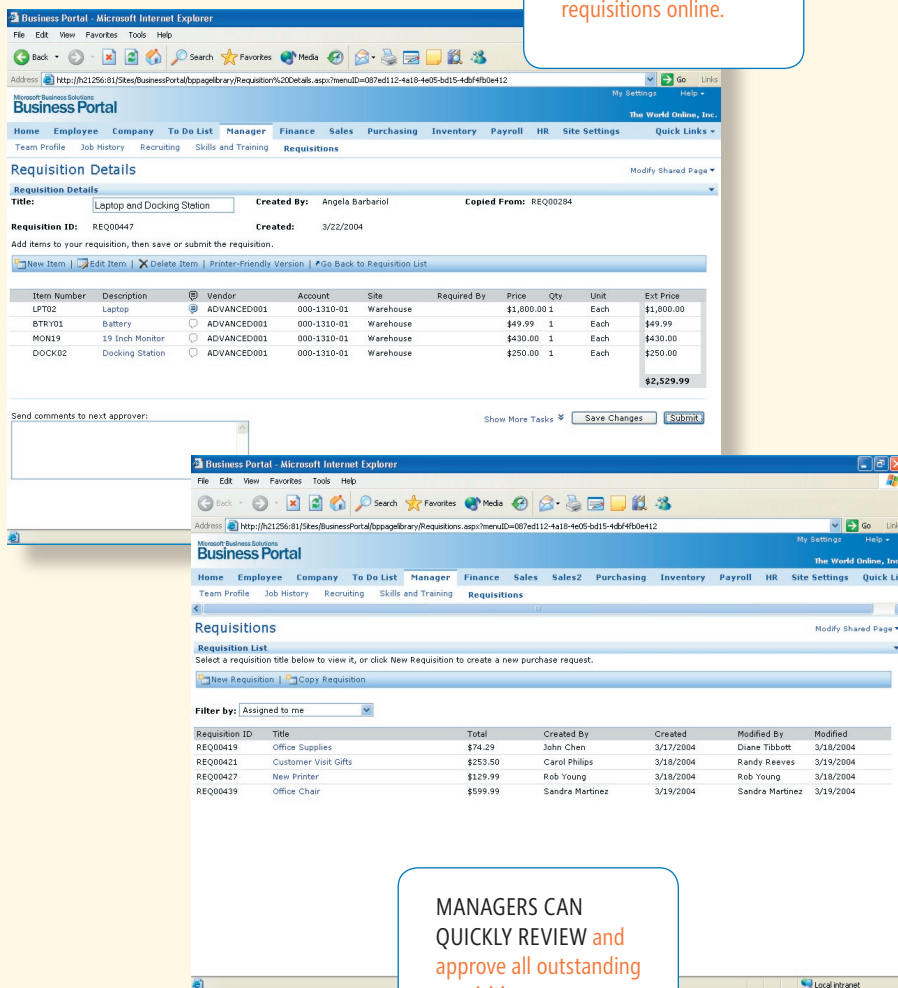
requisitions online.

Business Portal - Microsoft Internet Explorer

File Edit View Favorites Tools Help

Back Search Favorites Media

Address http://h21256:81/Sites/BusinessPortal/bppagelibrary/Requisition%20Details.aspx?menuID=087ed112-4a18-4e05-bd15-4dbf4fb0e412 Go Links

Microsoft Business Solutions
Business Portal

My Settings Help

The World Online, Inc.

Home Employee Company To Do List Manager Finance Sales Purchasing Inventory Payroll HR Site Settings Quick Links

Team Profile Job History Recruiting Skills and Training Requisitions

Requisition Details

Modify Shared Page

Requisition Details

Title: Laptop and Docking Station Created By: Angela Barbariol Copied From: REQ00284

Requisition ID: REQ00447 Created: 3/22/2004

Add items to your requisition, then save or submit the requisition.

New Item | Edit Item | Delete Item | Printer-Friendly Version | Go Back to Requisition List

| Item Number | Description | Vendor | Account | Site | Required By | Price | Qty | Unit | Ext Price |
|---|---|---|---|---|---|---|---|---|---|
| LPT02 | Laptop | ADVANCED001 | 000-1310-01 | Warehouse | | $1,800.00 | 1 | Each | $1,800.00 |
| BTRY01 | Battery | ADVANCED001 | 000-1310-01 | Warehouse | | $49.99 | 1 | Each | $49.99 |
| MON19 | 19 Inch Monitor | ADVANCED001 | 000-1310-01 | Warehouse | | $430.00 | 1 | Each | $430.00 |
| DOCK02 | Docking Station | ADVANCED001 | 000-1310-01 | Warehouse | | $250.00 | 1 | Each | $250.00 |
| | | | | | | | | | $2,529.99 |

Send comments to next approver:

Show More Tasks Save Changes Submit

Business Portal - Microsoft Internet Explorer

File Edit View Favorites Tools Help

Back Search Favorites Media

Address http://h21256:81/Sites/BusinessPortal/bppagelibrary/Requisitions.aspx?menuID=087ed112-4a18-4e05-bd15-4dbf4fb0e412 Go Links

Microsoft Business Solutions
Business Portal

My Settings Help

The World Online, Inc

Home Employee Company To Do List Manager Finance Sales Sales2 Purchasing Inventory Payroll HR Site Settings Quick Li

Team Profile Job History Recruiting Skills and Training Requisitions

Requisitions

Modify Shared Page

Requisition List

Select a requisition title below to view it, or click New Requisition to create a new purchase request.

New Requisition | Copy Requisition

Filter by: Assigned to me

| Requisition ID | Title | Total | Created By | Created | Modified By | Modified |
|---|---|---|---|---|---|---|
| REQ00419 | Office Supplies | $74.29 | John Chen | 3/17/2004 | Diane Tibbott | 3/18/2004 |
| REQ00421 | Customer Visit Gifts | $253.50 | Carol Philips | 3/18/2004 | Randy Reeves | 3/19/2004 |
| REQ00427 | New Printer | $129.99 | Rob Young | 3/18/2004 | Rob Young | 3/18/2004 |
| REQ00439 | Office Chair | $599.99 | Sandra Martinez | 3/19/2004 | Sandra Martinez | 3/19/2004 |

MANAGERS CAN QUICKLY REVIEW and approve all outstanding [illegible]

Local intranet